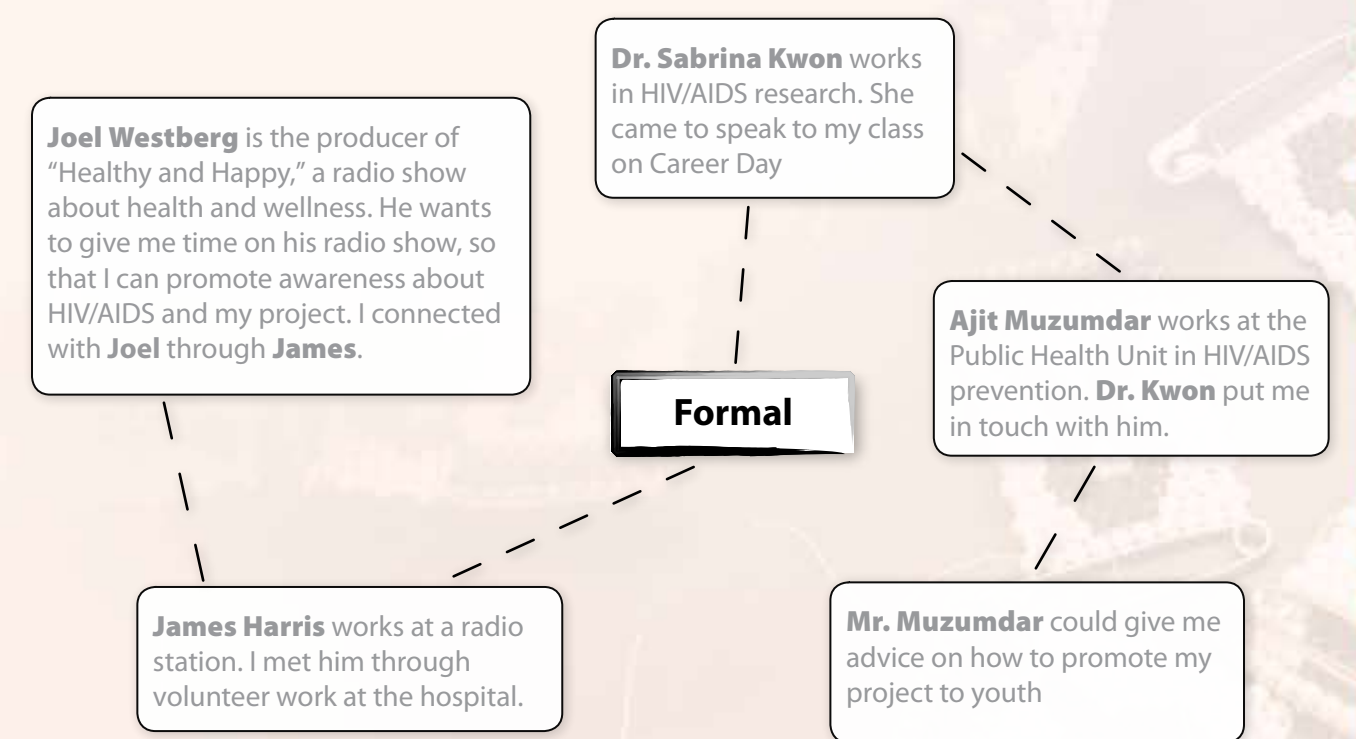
Dr. Sabrina Kwon works in HIV/AIDS research. She came to speak to my class on Career Day

Joel Westberg is the producer of "Healthy and Happy," a radio show about health and wellness. He wants to give me time on his radio show, so that I can promote awareness about HIV/AIDS and my project. I connected with Joel through James.

Formal

Ajit Muzumdar works at the Public Health Unit in HIV/AIDS prevention. Dr. Kwon put me in touch with him.

James Harris works at a radio station. I met him through volunteer work at the hospital.

Mr. Muzumdar could give me advice on how to promote my project to youth